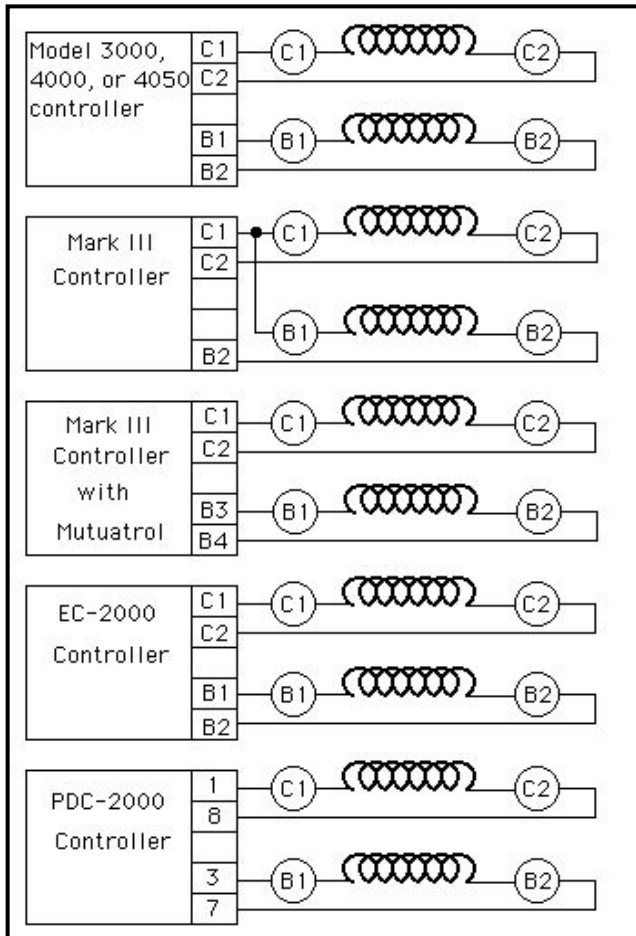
Model 3000, 4000, or 4050 controller

C1
C2
B1
B2

C1 C2
B1 B2

Mark III Controller

C1
C2
B2

C1 C2
B1 B2

Mark III Controller with Mutuatrol

C1
C2
B3
B4

C1 C2
B1 B2

EC-2000 Controller

C1
C2
B1
B2

C1 C2
B1 B2

PDC-2000 Controller

1
8
3
7

C1 C2
B1 B2